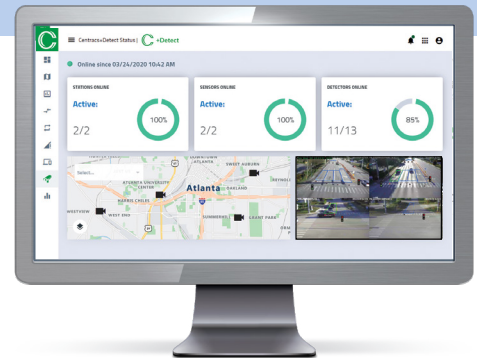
Centracs+Detect Status | +Detect

Online since 03/24/2020 10:42 AM

STATIONS ONLINE
Active:
2/2
100%

SENSORS ONLINE
Active:
2/2
100%

DETECTORS ONLINE
Active:
11/13
85%

Select...
DOWNTOWN
SWEET AUBURN
ATLANTA UNIVERSITY CENTER
Atlanta
OAKLAND
HARRIS CHILES
WESTVIEW
WEST END
SUMMERHILL
GRANT PARK